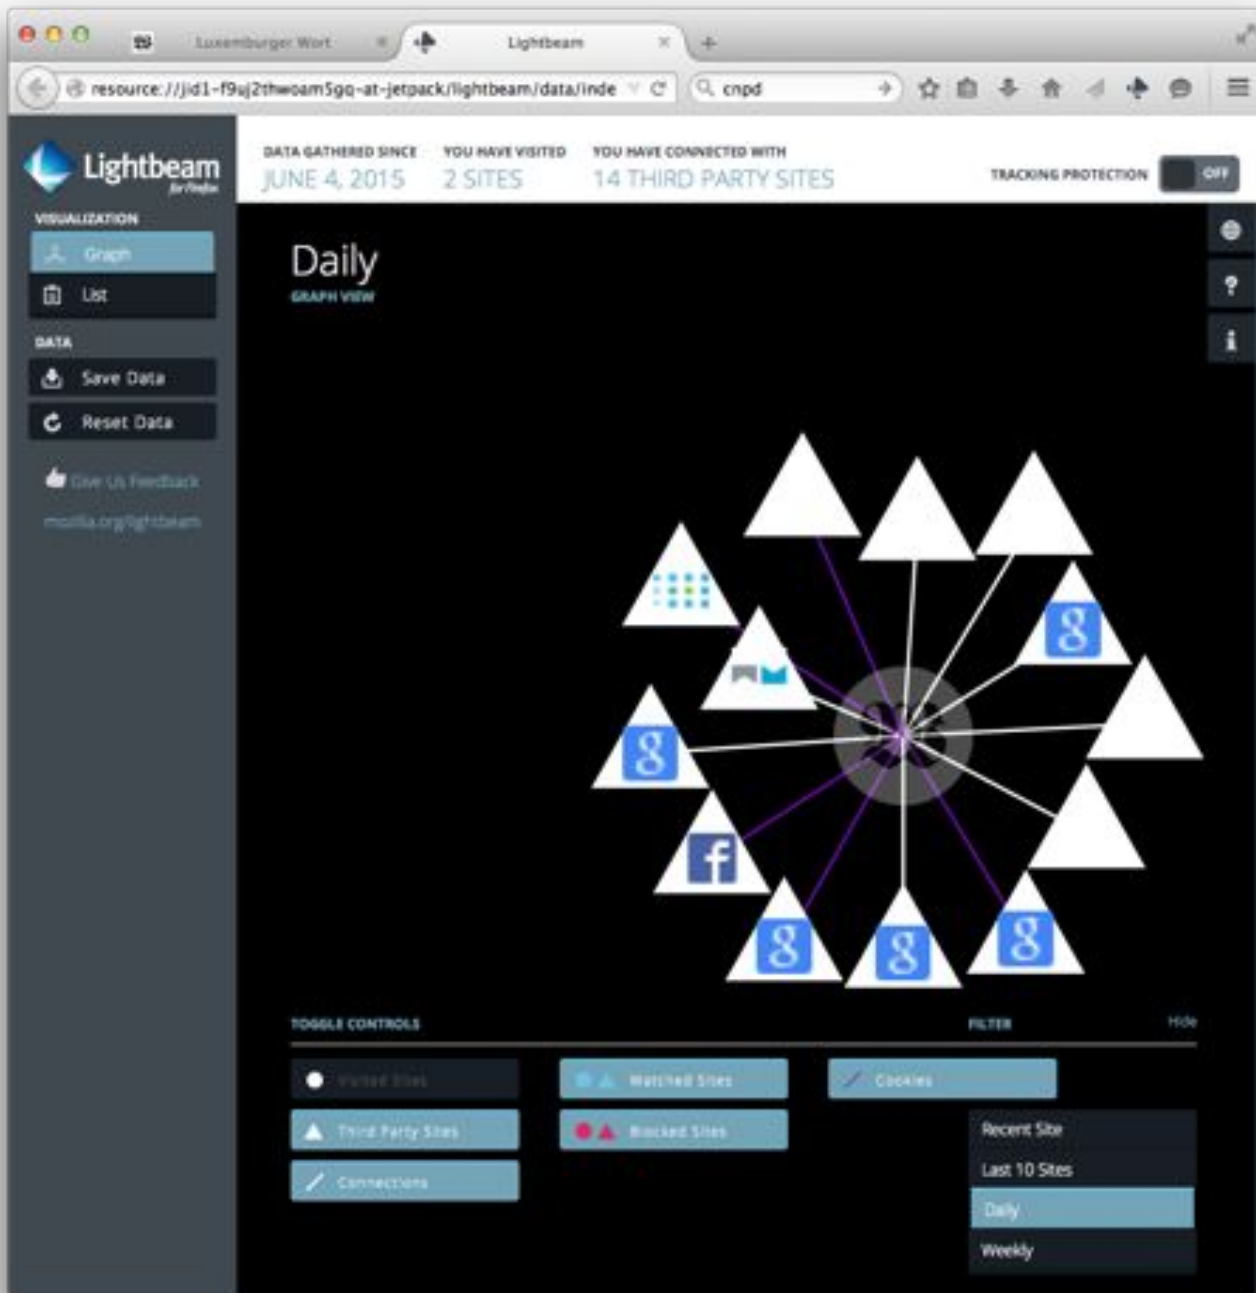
Luxemburger Wort

Lightbeam

resource://jid1-f9uj2thwoam5gq-at-jetpack/lightbeam/data/inde

cnpd

Lightbeam for Firefox

VISUALIZATION

Graph

List

DATA

Save Data

Reset Data

Give Us Feedback

mozilla.org/lightbeam

DATA GATHERED SINCE
JUNE 4, 2015

YOU HAVE VISITED
2 SITES

YOU HAVE CONNECTED WITH
14 THIRD PARTY SITES

TRACKING PROTECTION
OFF

Daily
GRAPH VIEW

TOGGLE CONTROLS

FILTER

Hide

Visited Sites

Watched Sites

Cookies

Third Party Sites

Blocked Sites

Connections

Recent Site

Last 10 Sites

Daily

Weekly